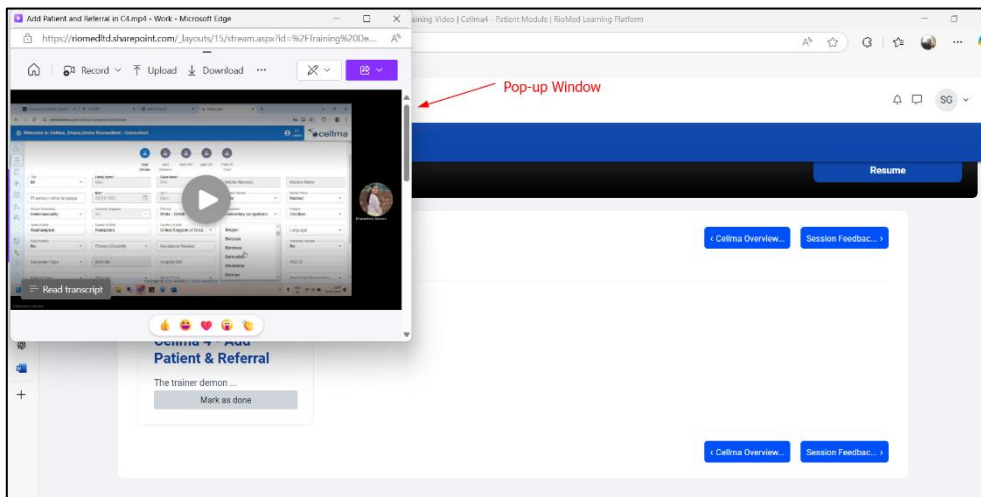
Add Patient and Referral in C4.mp4 - Work - Microsoft Edge

https://riomedltd.sharepoint.com/_layouts/15/stream.aspx?id=%2FTraining%20De...

Record Upload Download ···

Read transcript

aining Video | Cellma4 - Patient Module | RioMed Learning Platform

Pop-up Window

SG

Resume

‹ Cellma Overview... Session Feedbac... ›

Cellma 4 - Add Patient & Referral

The trainer demon ...

Mark as done

‹ Cellma Overview... Session Feedbac... ›